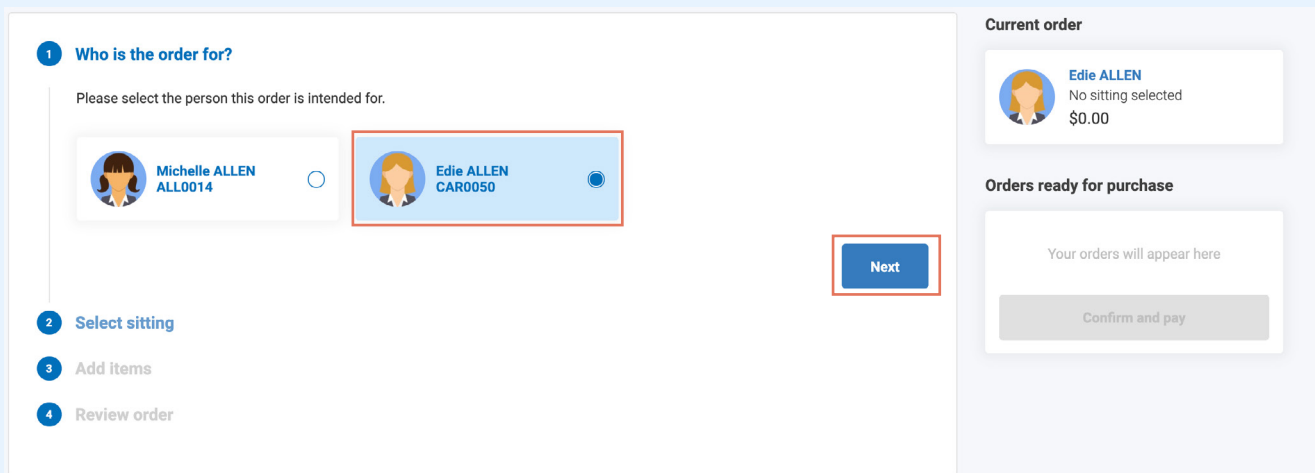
1 Who is the order for?

Please select the person this order is intended for.

Michelle ALLEN
ALL0014

Edie ALLEN
CAR0050

Next

2 Select sitting

3 Add items

4 Review order

Current order

Edie ALLEN
No sitting selected
$0.00

Orders ready for purchase

Your orders will appear here

Confirm and pay